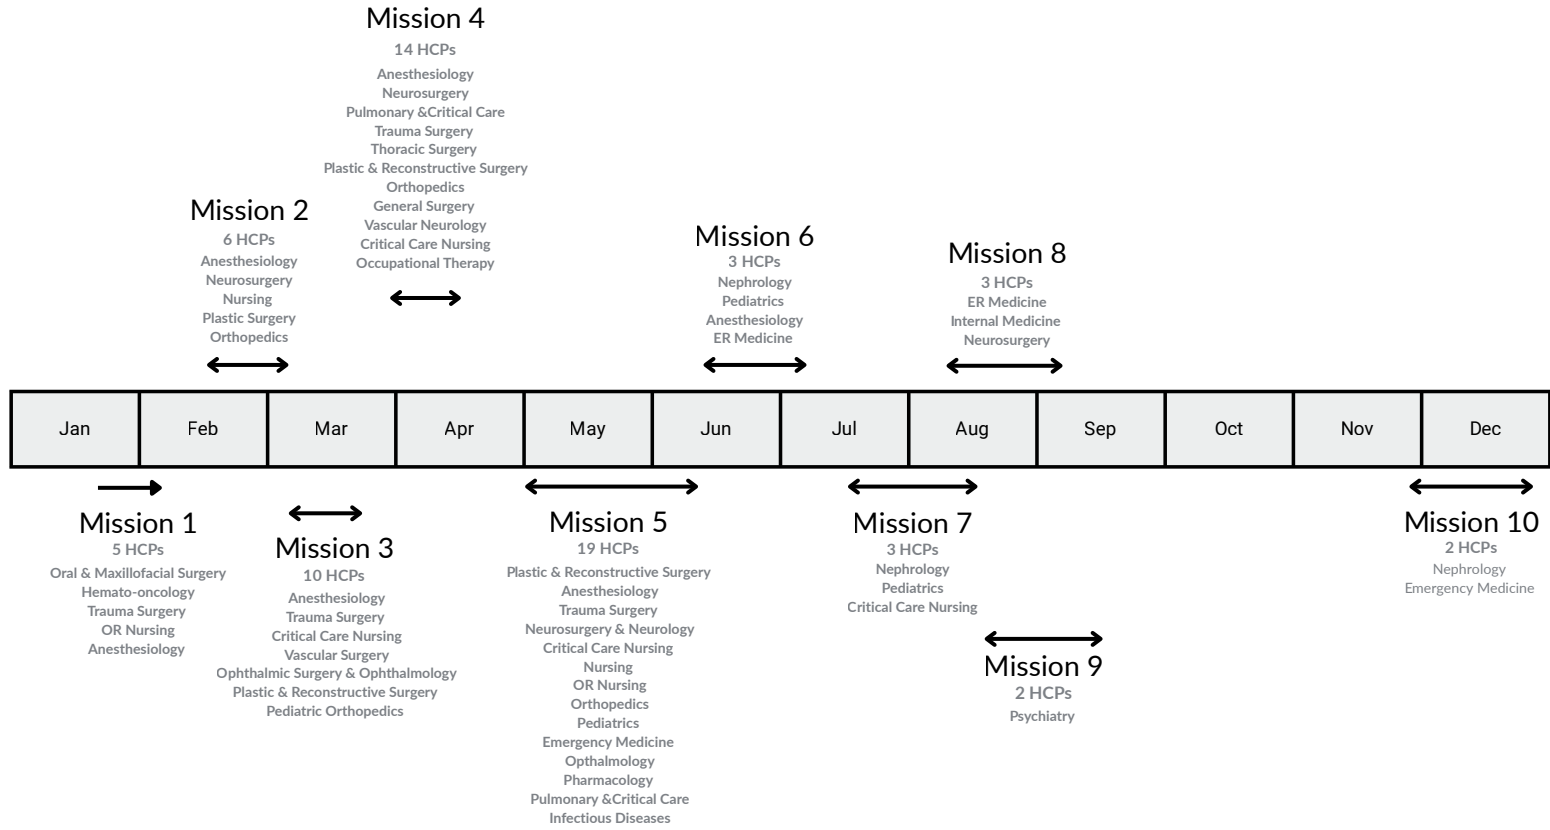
Mission 4
14 HCPs
Anesthesiology
Neurosurgery
Pulmonary &Critical Care
Trauma Surgery
Thoracic Surgery
Plastic & Reconstructive Surgery
Orthopedics
General Surgery
Vascular Neurology
Critical Care Nursing
Occupational Therapy

Mission 2
6 HCPs
Anesthesiology
Neurosurgery
Nursing
Plastic Surgery
Orthopedics

Mission 6
3 HCPs
Nephrology
Pediatrics
Anesthesiology
ER Medicine

Mission 8
3 HCPs
ER Medicine
Internal Medicine
Neurosurgery

| Jan | Feb | Mar | Apr | May | Jun | Jul | Aug | Sep | Oct | Nov | Dec |
|---|---|---|---|---|---|---|---|---|---|---|---|

Mission 1
5 HCPs
Oral & Maxillofacial Surgery
Hemato-oncology
Trauma Surgery
OR Nursing
Anesthesiology

Mission 3
10 HCPs
Anesthesiology
Trauma Surgery
Critical Care Nursing
Vascular Surgery
Ophthalmic Surgery & Ophthalmology
Plastic & Reconstructive Surgery
Pediatric Orthopedics

Mission 5
19 HCPs
Plastic & Reconstructive Surgery
Anesthesiology
Trauma Surgery
Neurosurgery & Neurology
Critical Care Nursing
Nursing
OR Nursing
Orthopedics
Pediatrics
Emergency Medicine
Opthalmology
Pharmacology
Pulmonary &Critical Care
Infectious Diseases

Mission 7
3 HCPs
Nephrology
Pediatrics
Critical Care Nursing

Mission 9
2 HCPs
Psychiatry

Mission 10
2 HCPs
Nephrology
Emergency Medicine